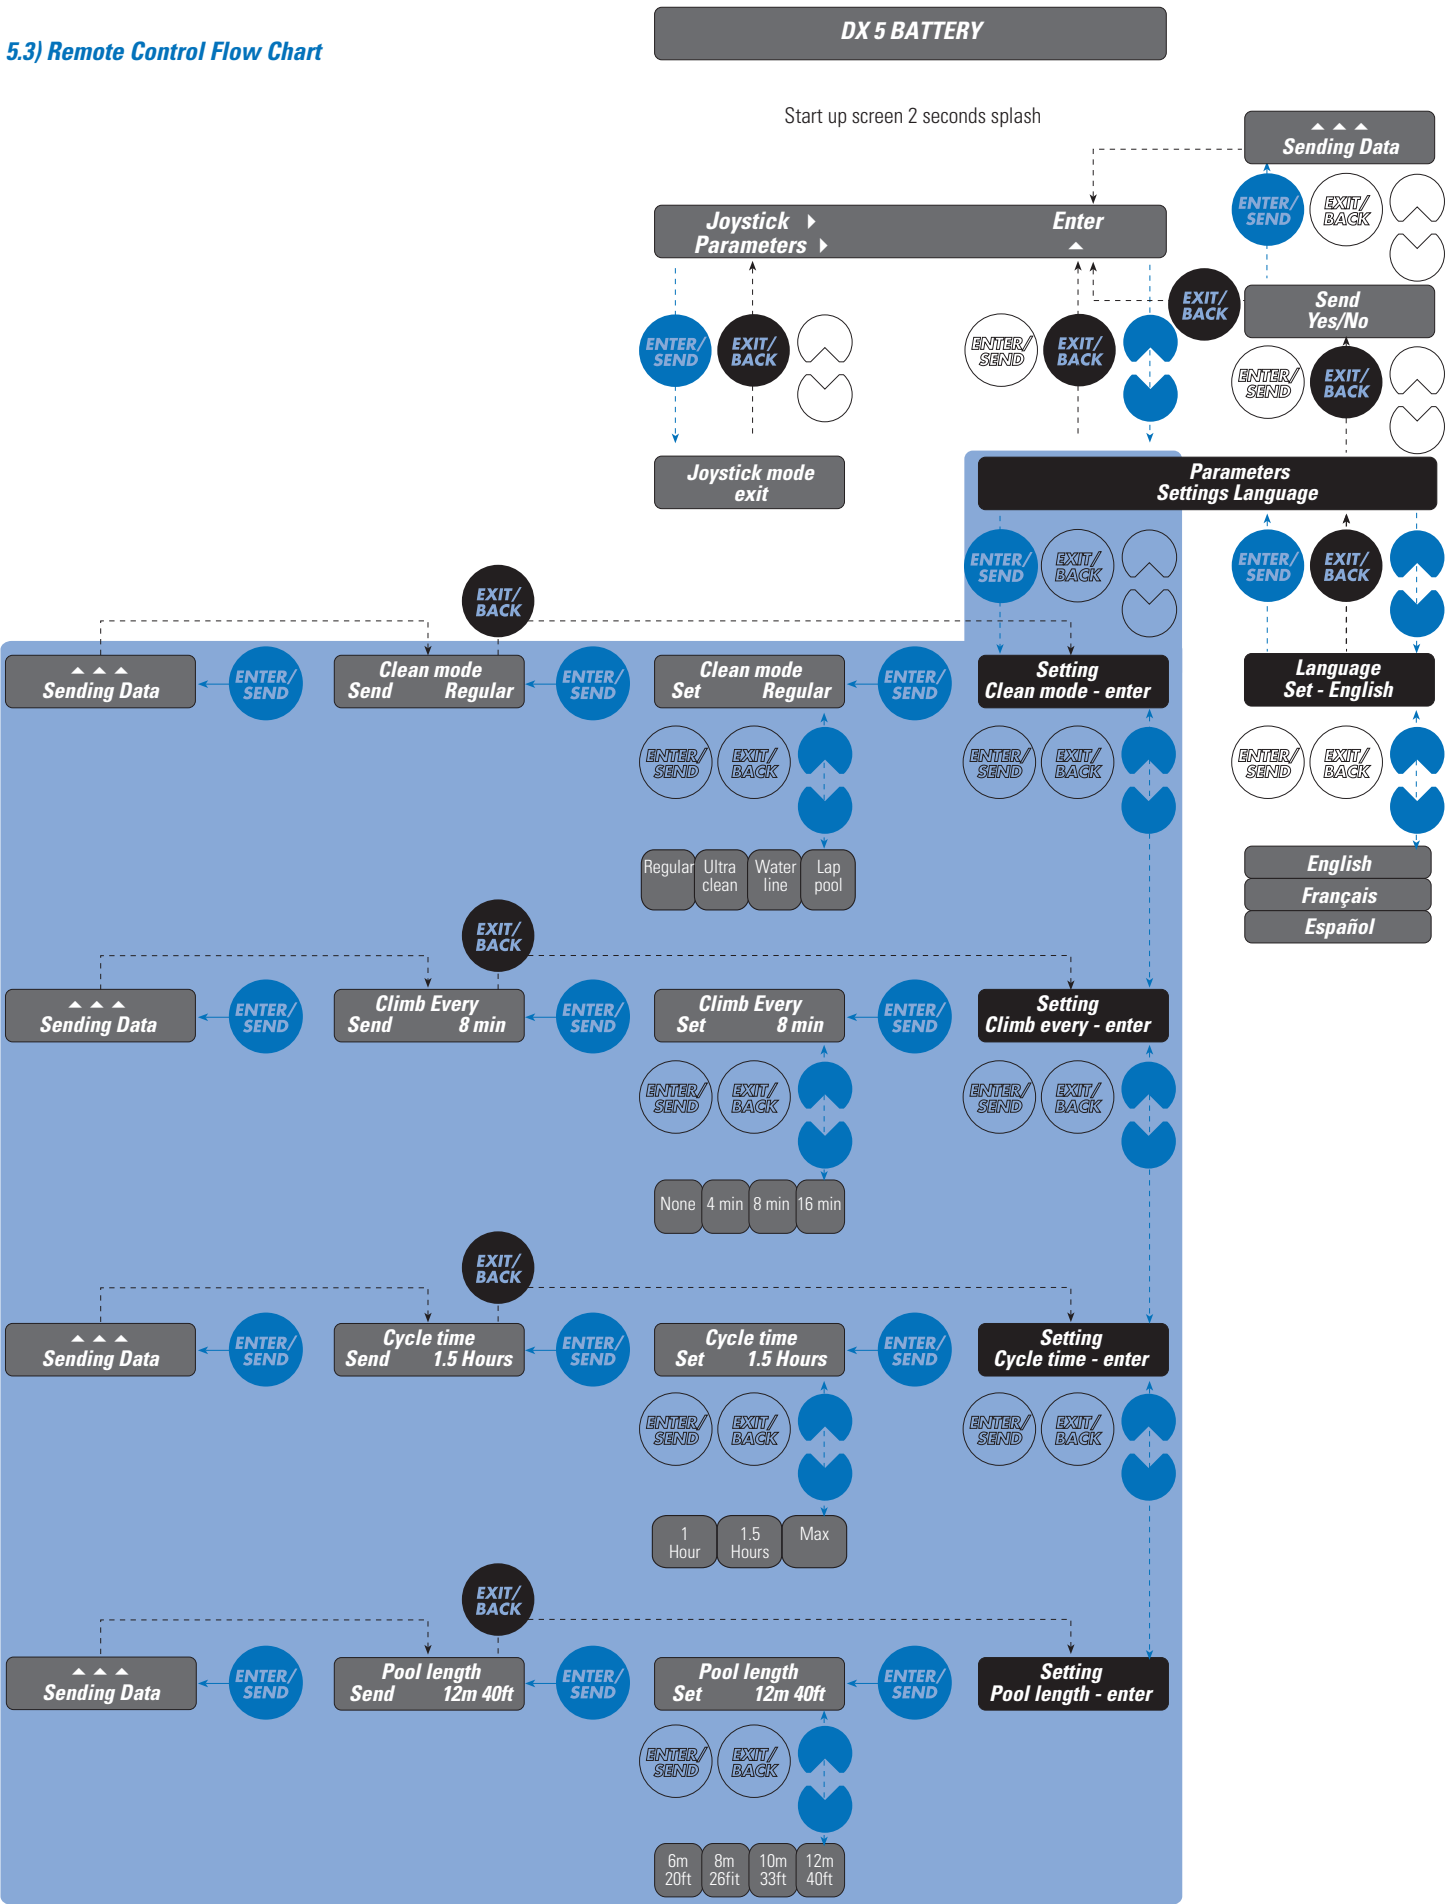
5.3) Remote Control Flow Chart

DX 5 BATTERY

Start up screen 2 seconds splash

Sending Data

ENTER/SEND EXIT/BACK

Joystick Parameters

Enter

EXIT/BACK

Send Yes/No

ENTER/SEND EXIT/BACK

ENTER/SEND EXIT/BACK

ENTER/SEND EXIT/BACK

Joystick mode exit

Parameters Settings Language

ENTER/SEND EXIT/BACK

ENTER/SEND EXIT/BACK

EXIT/BACK

Sending Data

ENTER/SEND

Clean mode Send Regular

ENTER/SEND

Clean mode Set Regular

ENTER/SEND

Setting Clean mode - enter

Language Set - English

ENTER/SEND EXIT/BACK

ENTER/SEND EXIT/BACK

ENTER/SEND EXIT/BACK

English
Français
Español

| Regular | Ultra clean | Water line | Lap pool |
|---|---|---|---|

EXIT/BACK

Sending Data

ENTER/SEND

Climb Every Send 8 min

ENTER/SEND

Climb Every Set 8 min

ENTER/SEND

Setting Climb every - enter

ENTER/SEND EXIT/BACK

ENTER/SEND EXIT/BACK

| None | 4 min | 8 min | 16 min |
|---|---|---|---|

EXIT/BACK

Sending Data

ENTER/SEND

Cycle time Send 1.5 Hours

ENTER/SEND

Cycle time Set 1.5 Hours

ENTER/SEND

Setting Cycle time - enter

ENTER/SEND EXIT/BACK

ENTER/SEND EXIT/BACK

| 1 Hour | 1.5 Hours | Max |
|---|---|---|

EXIT/BACK

Sending Data

ENTER/SEND

Pool length Send 12m 40ft

ENTER/SEND

Pool length Set 12m 40ft

ENTER/SEND

Setting Pool length - enter

ENTER/SEND EXIT/BACK

| 6m 20ft | 8m 26ft | 10m 33ft | 12m 40ft |
|---|---|---|---|